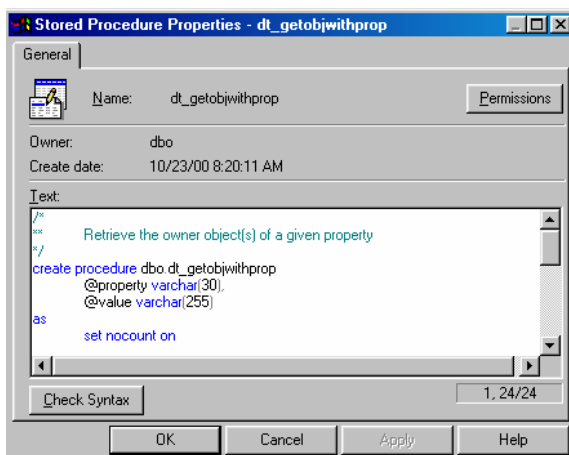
Stored Procedure Properties - dt_getobjwithprop

General

Name: dt_getobjwithprop

Permissions

Owner: dbo

Create date: 10/23/00 8:20:11 AM

Text:

/*
** Retrieve the owner object(s) of a given property
*/
create procedure dbo.dt_getobjwithprop
@property varchar(30),
@value varchar(255)
as
set nocount on

Check Syntax

1, 24/24

OK Cancel Apply Help